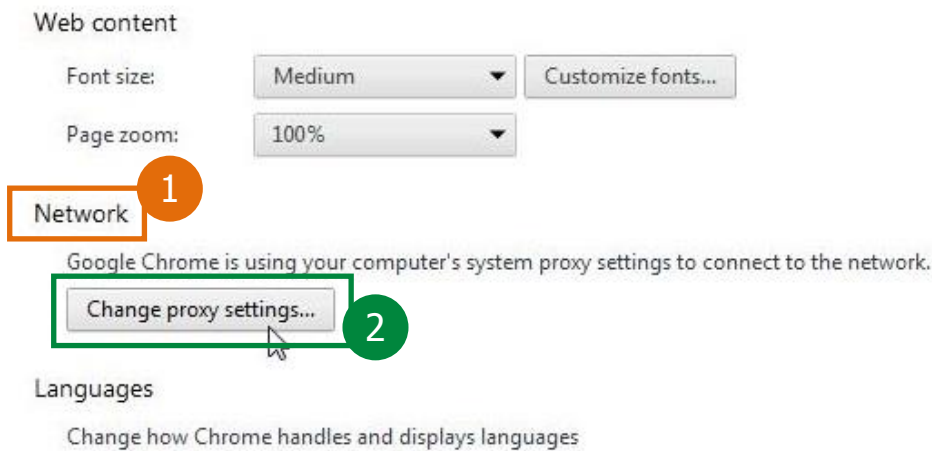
Web content

Font size: Medium Customize fonts...

Page zoom: 100%

1

Network

Google Chrome is using your computer's system proxy settings to connect to the network.

Change proxy settings...

2

Languages

Change how Chrome handles and displays languages